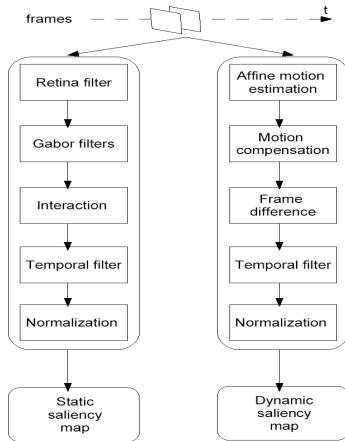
frames

t

Retina filter

Gabor filters

Interaction

Temporal filter

Normalization

Static saliency map

Affine motion estimation

Motion compensation

Frame difference

Temporal filter

Normalization

Dynamic saliency map